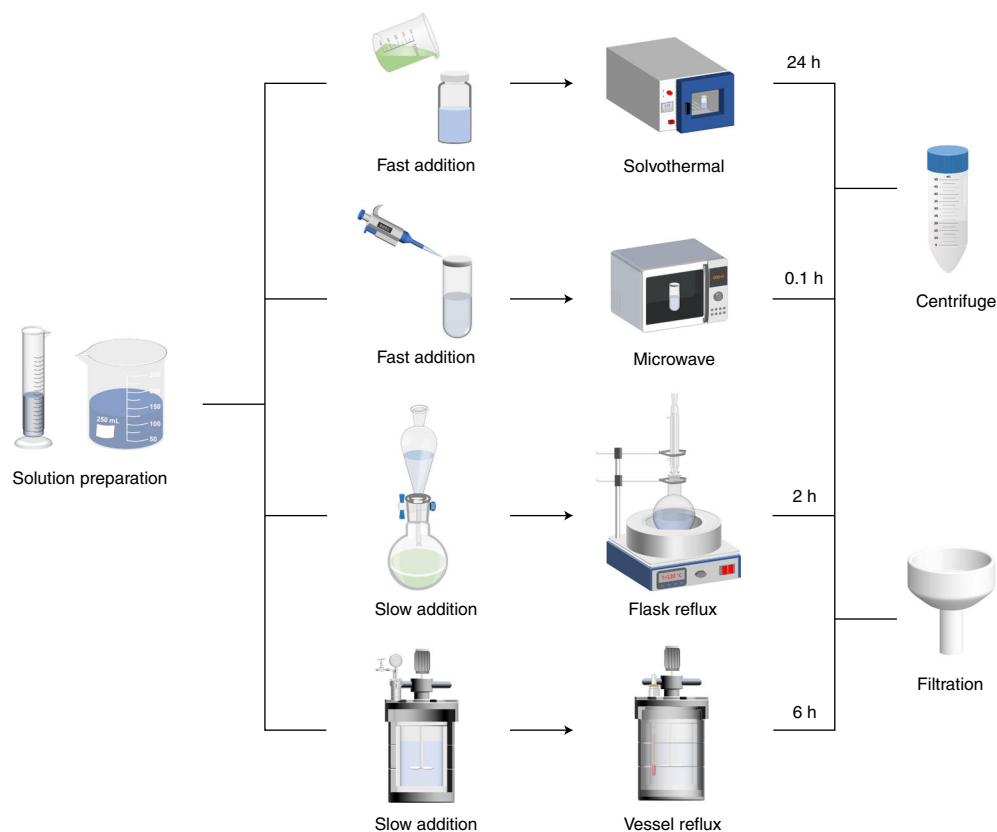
Fast addition

Solvothermal

24 h

Fast addition

Microwave

0.1 h

Centrifuge

250 mL

200

150

100

50

Solution preparation

Slow addition

Flask reflux

2 h

Filtration

Slow addition

Vessel reflux

6 h